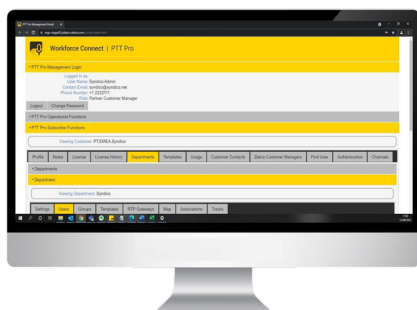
PTT Pro Management Portal

Workforce Connect | PTT Pro

PTT Pro Management Login

Logged in as:
User Name: Syndico Admin
Contact Email: syndico@syndico.net
Phone Number: +1 2222111
Role: Partner Customer Manager

Logout Change Password

PTT Pro Operational Functions

PTT Pro Subscriber Functions

Viewing Customer: PT EMEA Syndico

Profile Notes License License History Departments Templates Usage Customer Contacts Zebra Customer Managers First Use Authentication Channels

Departments

Department

Viewing Department: Syndico

Settings Users Groups Templates RTP Gateways Map Associations Tracks